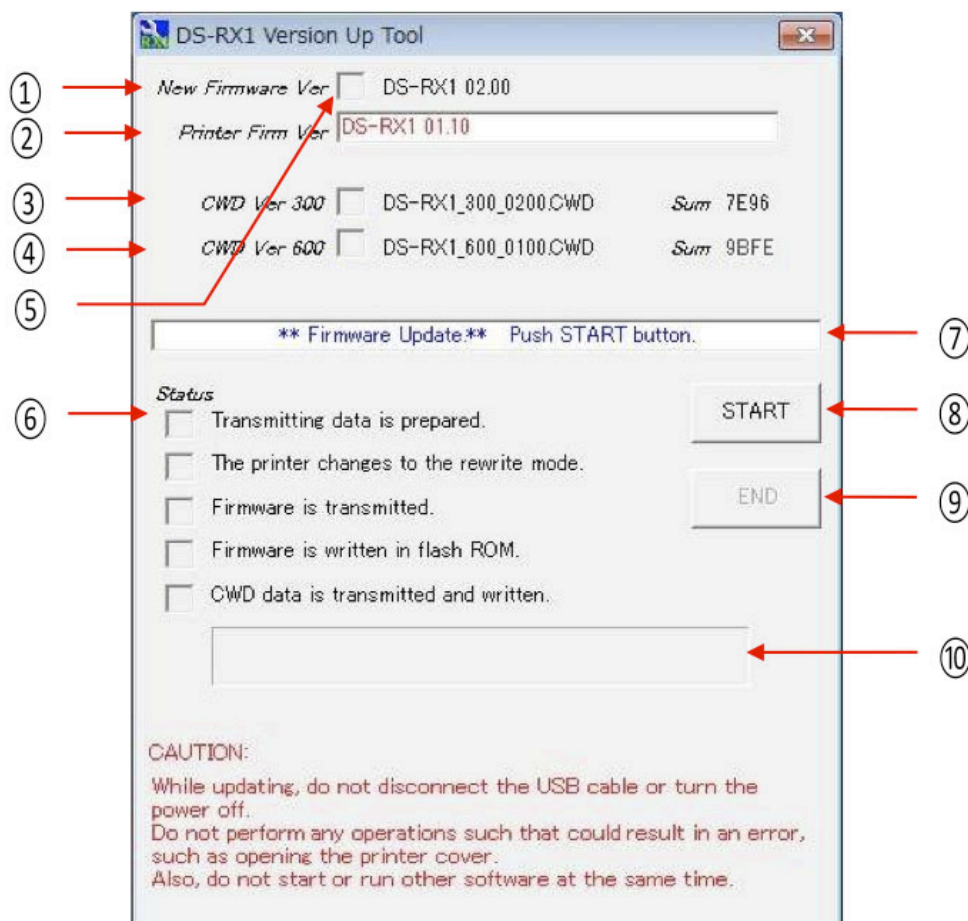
DS-RX1 Version Up Tool

① New Firmware Ver DS-RX1 02.00

② Printer Firm Ver DS-RX1 01.10

③ CWD Ver 300 DS-RX1_300_0200.CWD Sum 7E96

④ CWD Ver 600 DS-RX1_600_0100.CWD Sum 9BFE

⑤

** Firmware Update.** Push START button. ⑦

Status ⑥

Transmitting data is prepared.

START ⑧

The printer changes to the rewrite mode.

END ⑨

Firmware is transmitted.

Firmware is written in flash ROM.

CWD data is transmitted and written.

⑩

CAUTION:

While updating, do not disconnect the USB cable or turn the power off.
Do not perform any operations such that could result in an error, such as opening the printer cover.
Also, do not start or run other software at the same time.